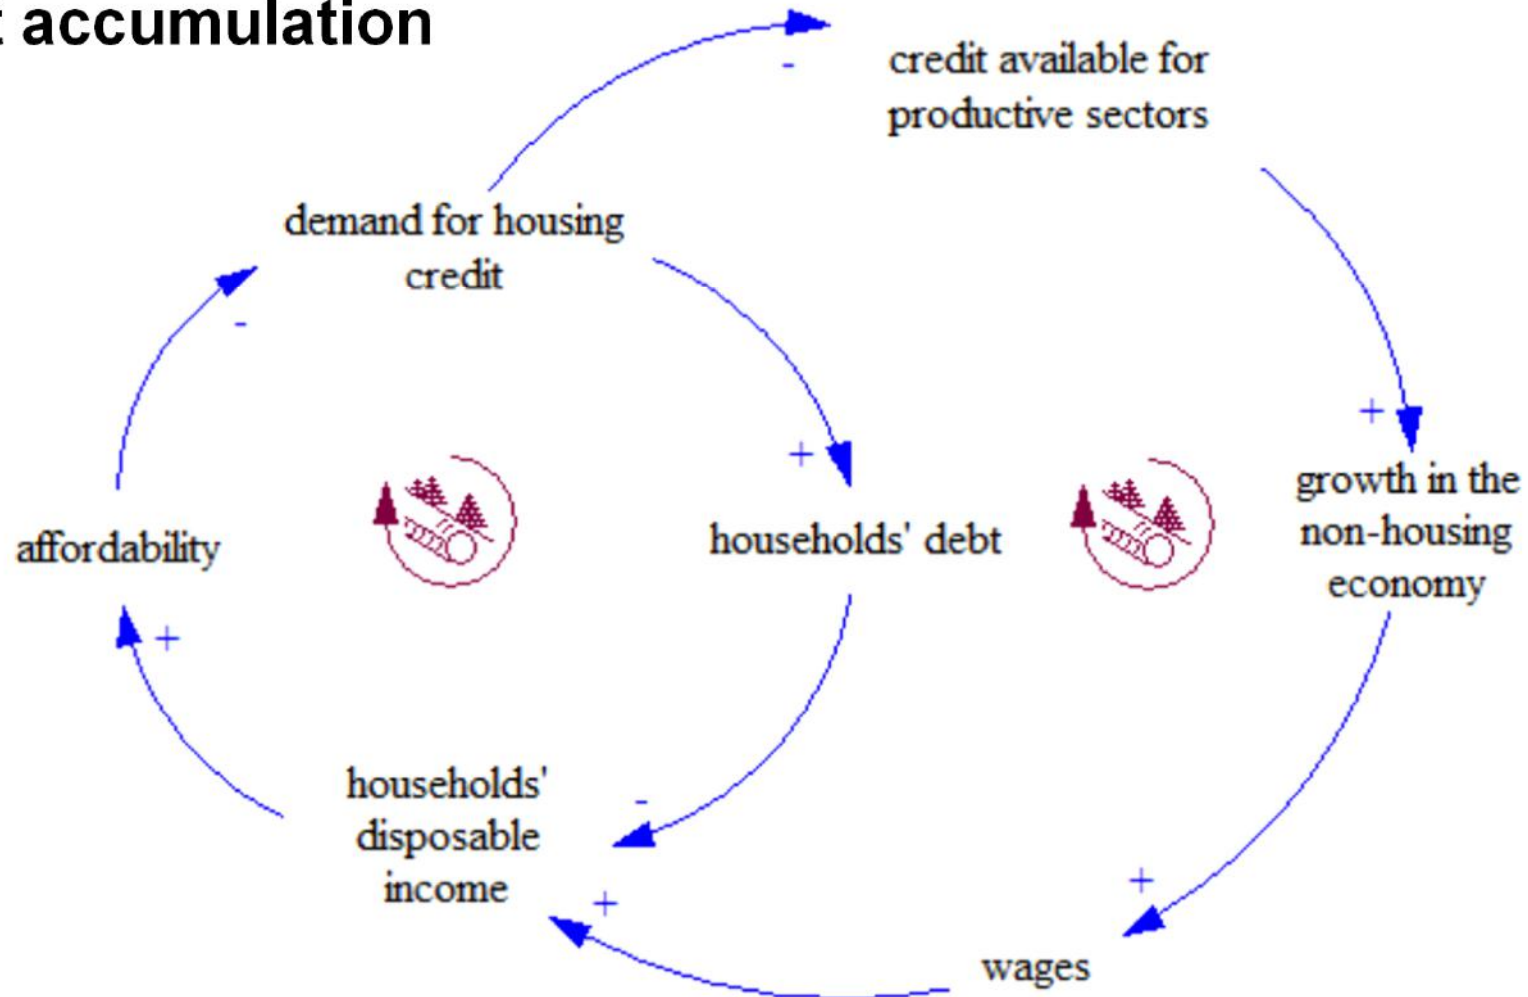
accumulation

credit available for productive sectors

-

demand for housing credit

+

households' debt

-

affordability

+

households' disposable income

-

+

growth in the non-housing economy

+

wages

+